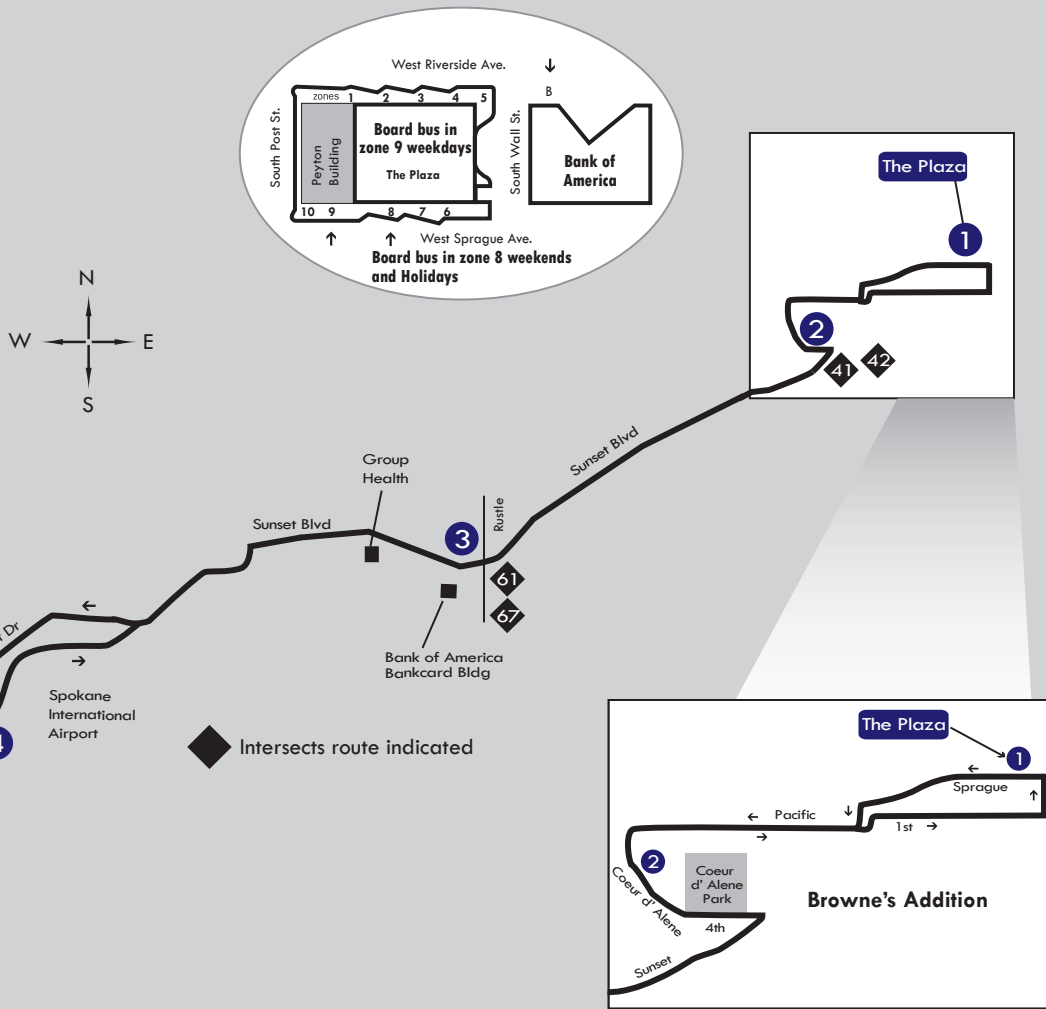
West Riverside Ave.

B

zones 1 2 3 4 5

South Post St.

Peyton Building

Board bus in zone 9 weekdays

The Plaza

South Wall St.

Bank of America

10 9 8 7 6

West Sprague Ave.

Board bus in zone 8 weekends and Holidays

The Plaza

1

2

41

42

N

W

E

S

Sunset Blvd

Group Health

Sunset Blvd

3

Rustle

61

67

Dr

Spokane International Airport

Bank of America Bankcard Bldg

4

Intersects route indicated

The Plaza

1

Sprague

Pacific

1st

2

Coeur d' Alene Park

Coeur d' Alene

4th

Sunset

Browne's Addition